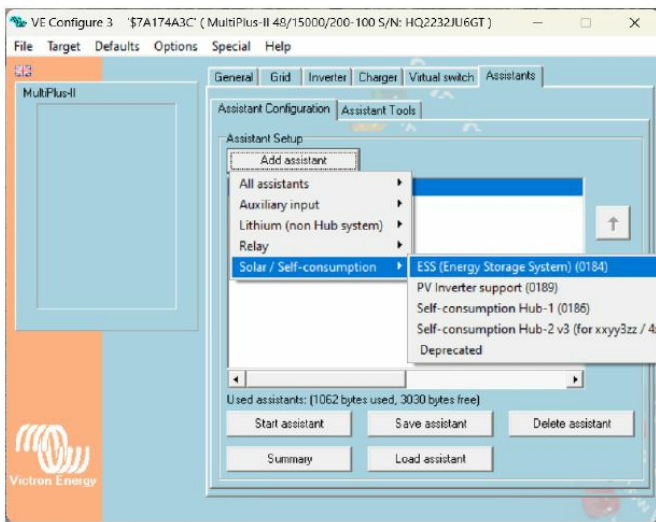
VE Configure 3 '$7A174A3C' ( MultiPlus-II 48/15000/200-100 S/N: HQ2232JU6GT )

File Target Defaults Options Special Help

MultiPlus-II

General Grid Inverter Charger Virtual switch Assistants

Assistant Configuration Assistant Tools

Assistant Setup

Add assistant

All assistants
Auxiliary input
Lithium (non Hub system)
Relay
Solar / Self-consumption

ESS (Energy Storage System) (0184)
PV Inverter support (0189)
Self-consumption Hub-1 (0186)
Self-consumption Hub-2 v3 (for xxyy3zz / 4
Deprecated

Used assistants: (1062 bytes used, 3030 bytes free)

Start assistant
Save assistant
Delete assistant
Summary
Load assistant

Victron Energy